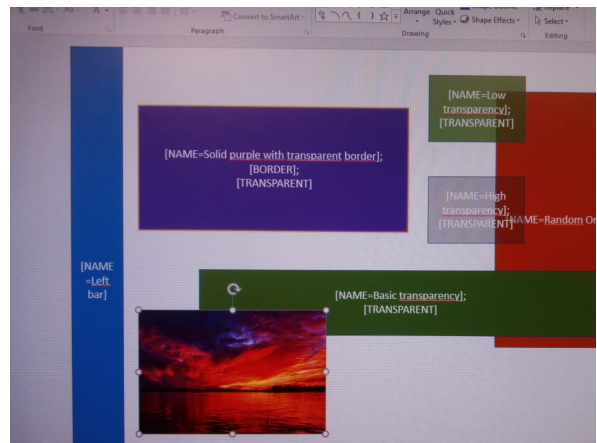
Font
Paragraph
Convert to SmartArt
Arrange
Quick Styles
Shape Effects
Drawing
Replace
Select
Editing

[NAME=Low transparency]; [TRANSPARENT]

[NAME=Solid purple with transparent border]; [BORDER]; [TRANSPARENT]

[NAME=High transparency]; [TRANSPARENT]

NAME=Random Or

[NAME =Left bar]

[NAME=Basic transparency]; [TRANSPARENT]